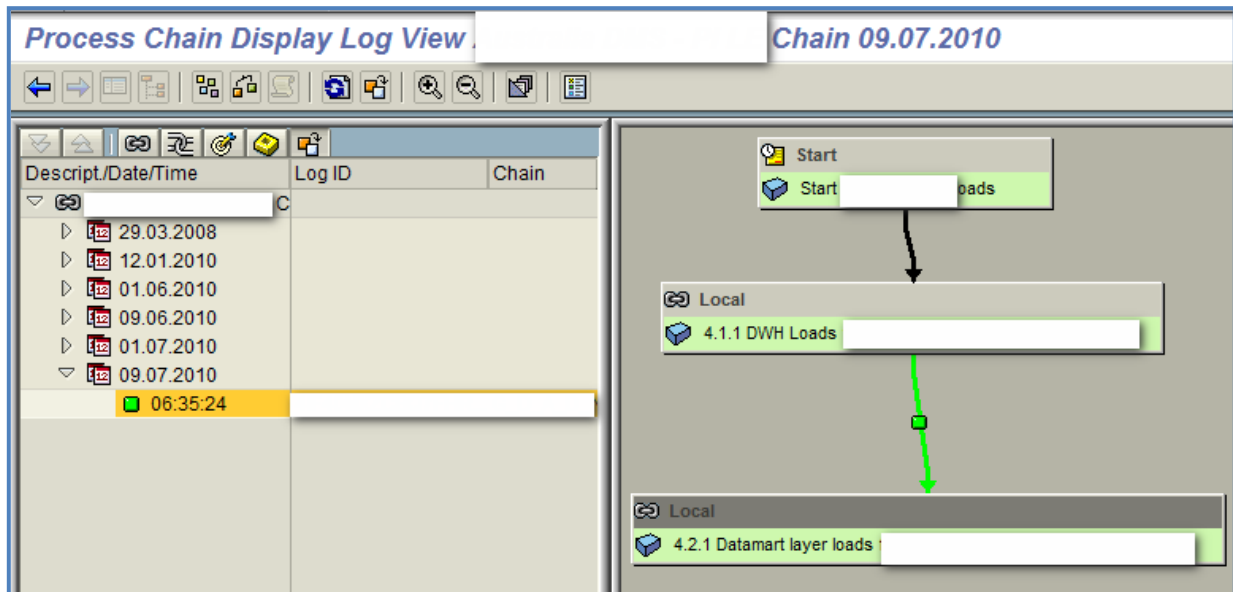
Process Chain Display Log View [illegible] Chain 09.07.2010

| Descript./Date/Time | Log ID | Chain |
|---|---|---|
| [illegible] C | | |
| 29.03.2008 | | |
| 12.01.2010 | | |
| 01.06.2010 | | |
| 09.06.2010 | | |
| 01.07.2010 | | |
| 09.07.2010 | | |
| 06:35:24 | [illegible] | |

Start
Start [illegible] oads

Local
4.1.1 DWH Loads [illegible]

Local
4.2.1 Datamart layer loads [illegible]